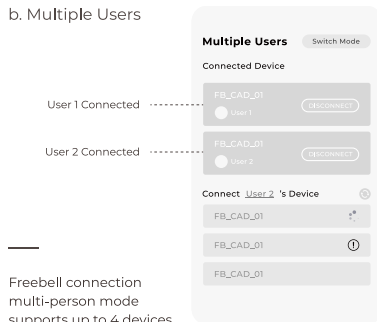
b. Multiple Users

User 1 Connected

User 2 Connected

Freebell connection multi-person mode supports up to 4 devices

Multiple Users
Switch Mode
Connected Device

FB_CAD_01
User 1
DISCONNECT

FB_CAD_01
User 2
DISCONNECT

Connect User 2 's Device

FB_CAD_01

FB_CAD_01

FB_CAD_01